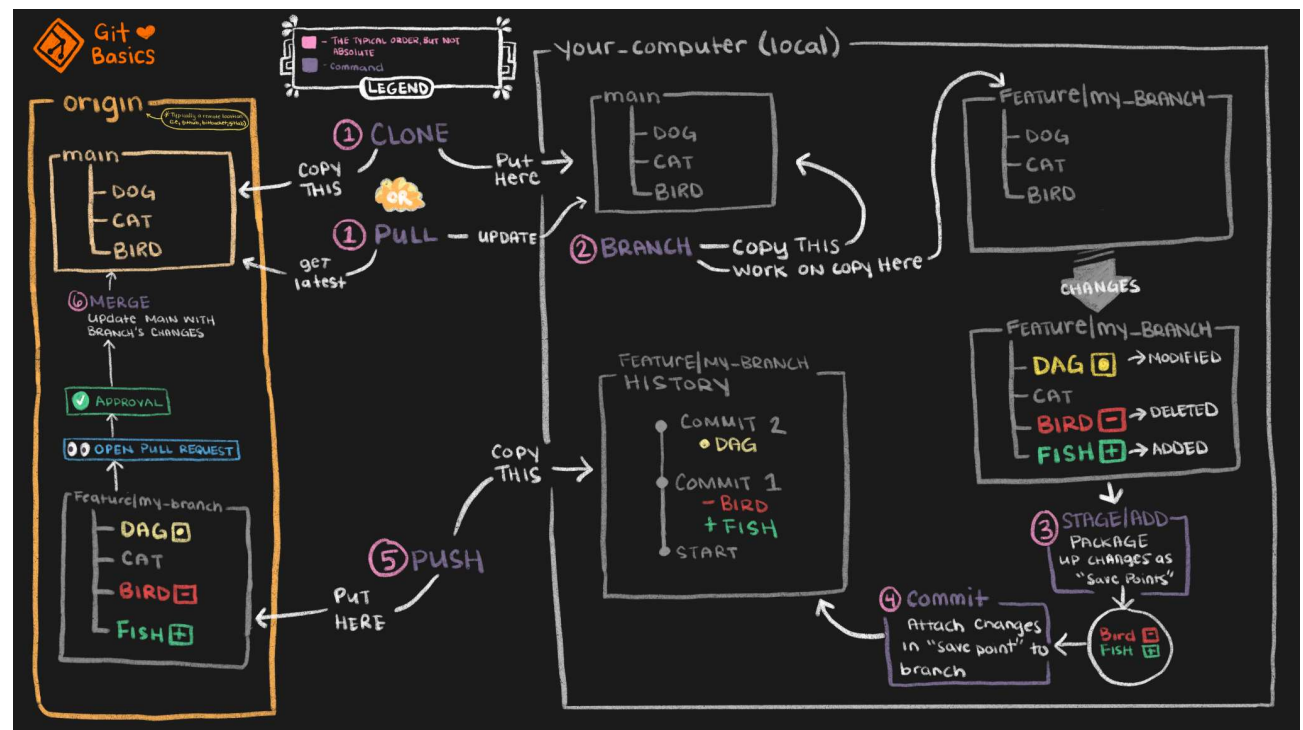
Git ❤ Basics

- THE TYPICAL ORDER, BUT NOT ABSOLUTE
- Command
LEGEND

origin
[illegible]

main
DOG
CAT
BIRD

⑥ MERGE
Update main with branch's changes

APPROVAL

OPEN PULL REQUEST

Feature|my-branch
DAG
CAT
BIRD
FISH

① CLONE
COPY THIS
Put Here

OR

① PULL
UPDATE
get latest

your_computer (local)

main
DOG
CAT
BIRD

② BRANCH
Copy THIS
work on copy Here

Feature|my_BRANCH
DOG
CAT
BIRD

CHANGES

Feature|my_BRANCH
DAG → MODIFIED
CAT
BIRD → DELETED
FISH → ADDED

③ STAGE|ADD
PACKAGE up changes as "Save Points"

Bird
FISH

④ Commit
Attach changes in "save point" to branch

Feature|my-BRANCH
HISTORY
COMMIT 2
DAG
COMMIT 1
- BIRD
+ FISH
START

COPY THIS

⑤ PUSH
Put HERE